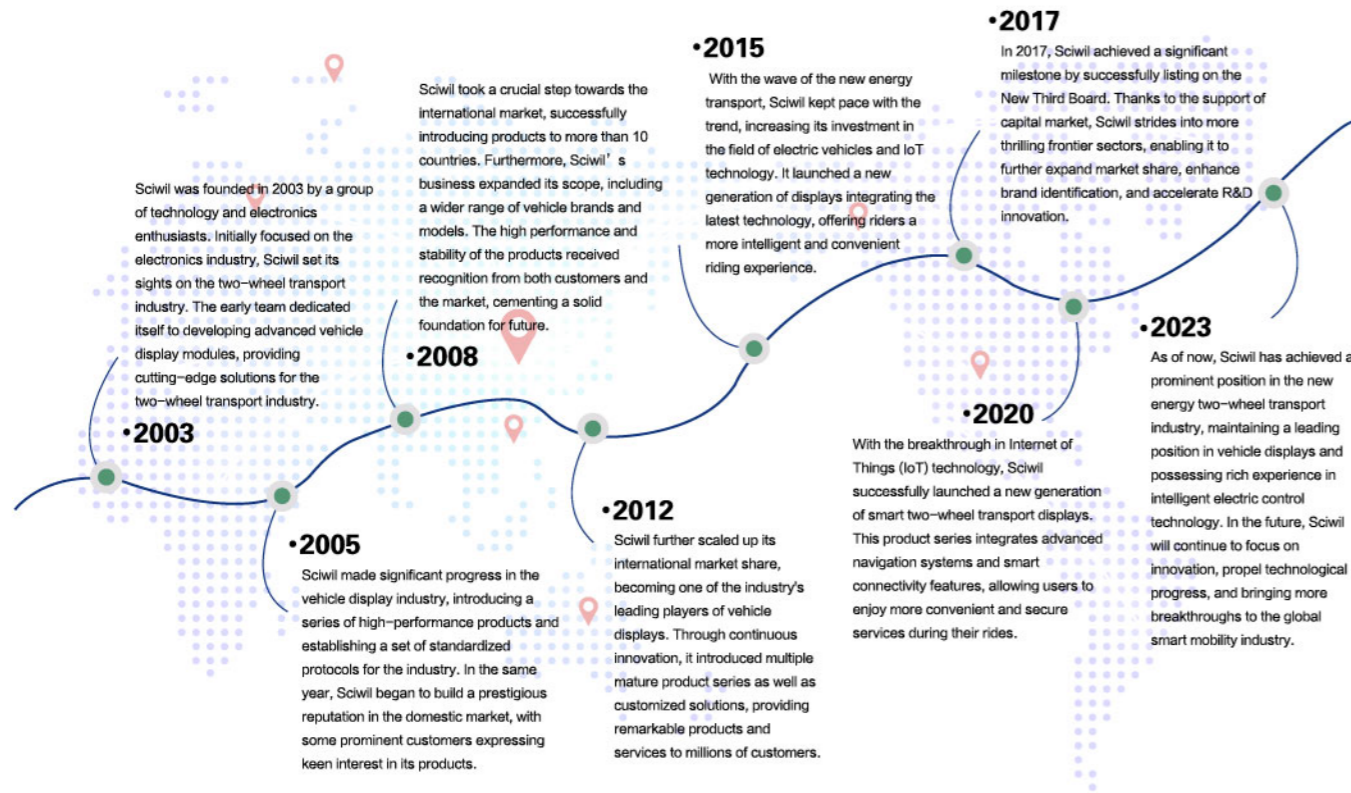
Sciwil was founded in 2003 by a group of technology and electronics enthusiasts. Initially focused on the electronics industry, Sciwil set its sights on the two-wheel transport industry. The early team dedicated itself to developing advanced vehicle display modules, providing cutting-edge solutions for the two-wheel transport industry.

•2003

•2005

Sciwil made significant progress in the vehicle display industry, introducing a series of high-performance products and establishing a set of standardized protocols for the industry. In the same year, Sciwil began to build a prestigious reputation in the domestic market, with some prominent customers expressing keen interest in its products.

Sciwil took a crucial step towards the international market, successfully introducing products to more than 10 countries. Furthermore, Sciwil's business expanded its scope, including a wider range of vehicle brands and models. The high performance and stability of the products received recognition from both customers and the market, cementing a solid foundation for future.

•2008

•2012

Sciwil further scaled up its international market share, becoming one of the industry's leading players of vehicle displays. Through continuous innovation, it introduced multiple mature product series as well as customized solutions, providing remarkable products and services to millions of customers.

•2015

With the wave of the new energy transport, Sciwil kept pace with the trend, increasing its investment in the field of electric vehicles and IoT technology. It launched a new generation of displays integrating the latest technology, offering riders a more intelligent and convenient riding experience.

•2017

In 2017, Sciwil achieved a significant milestone by successfully listing on the New Third Board. Thanks to the support of capital market, Sciwil strides into more thrilling frontier sectors, enabling it to further expand market share, enhance brand identification, and accelerate R&D innovation.

•2020

With the breakthrough in Internet of Things (IoT) technology, Sciwil successfully launched a new generation of smart two-wheel transport displays. This product series integrates advanced navigation systems and smart connectivity features, allowing users to enjoy more convenient and secure services during their rides.

•2023

As of now, Sciwil has achieved a prominent position in the new energy two-wheel transport industry, maintaining a leading position in vehicle displays and possessing rich experience in intelligent electric control technology. In the future, Sciwil will continue to focus on innovation, propel technological progress, and bringing more breakthroughs to the global smart mobility industry.